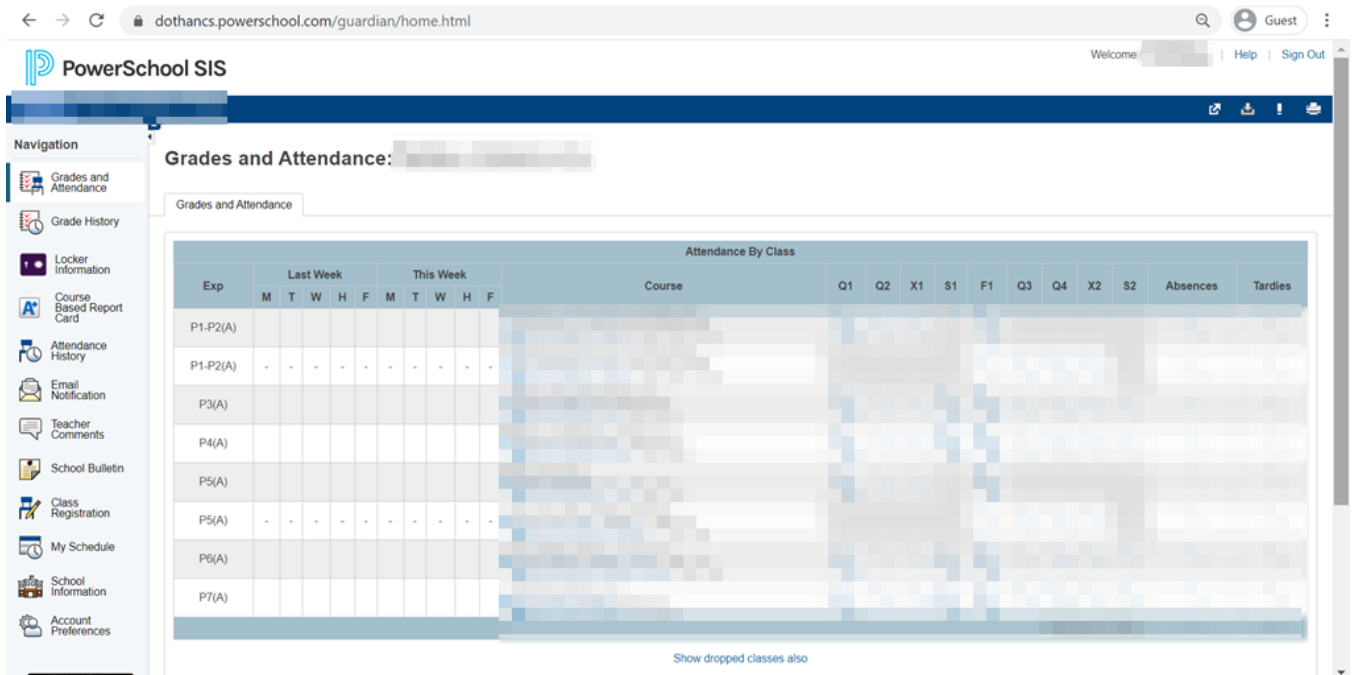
dothancs.powerschool.com/guardian/home.html

Guest

PowerSchool SIS

Welcome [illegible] | Help | Sign Out

Navigation

Grades and Attendance

Grade History

Locker Information

Course Based Report Card

Attendance History

Email Notification

Teacher Comments

School Bulletin

Class Registration

My Schedule

School Information

Account Preferences

Grades and Attendance: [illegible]

Grades and Attendance

Attendance By Class

| Exp | Last Week M | T | W | H | F | This Week M | T | W | H | F | Course | Q1 | Q2 | X1 | S1 | F1 | Q3 | Q4 | X2 | S2 | Absences | Tardies |
|---|---|---|---|---|---|---|---|---|---|---|---|---|---|---|---|---|---|---|---|---|---|---|
| P1-P2(A) | | | | | | | | | | | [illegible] | | | | | | | | | | | |
| P1-P2(A) | - | - | - | - | - | - | - | - | - | - | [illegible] | | | | | | | | | | | |
| P3(A) | | | | | | | | | | | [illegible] | | | | | | | | | | | |
| P4(A) | | | | | | | | | | | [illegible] | | | | | | | | | | | |
| P5(A) | | | | | | | | | | | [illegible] | | | | | | | | | | | |
| P5(A) | - | - | - | - | - | - | - | - | - | - | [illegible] | | | | | | | | | | | |
| P6(A) | | | | | | | | | | | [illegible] | | | | | | | | | | | |
| P7(A) | | | | | | | | | | | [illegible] | | | | | | | | | | | |

Show dropped classes also